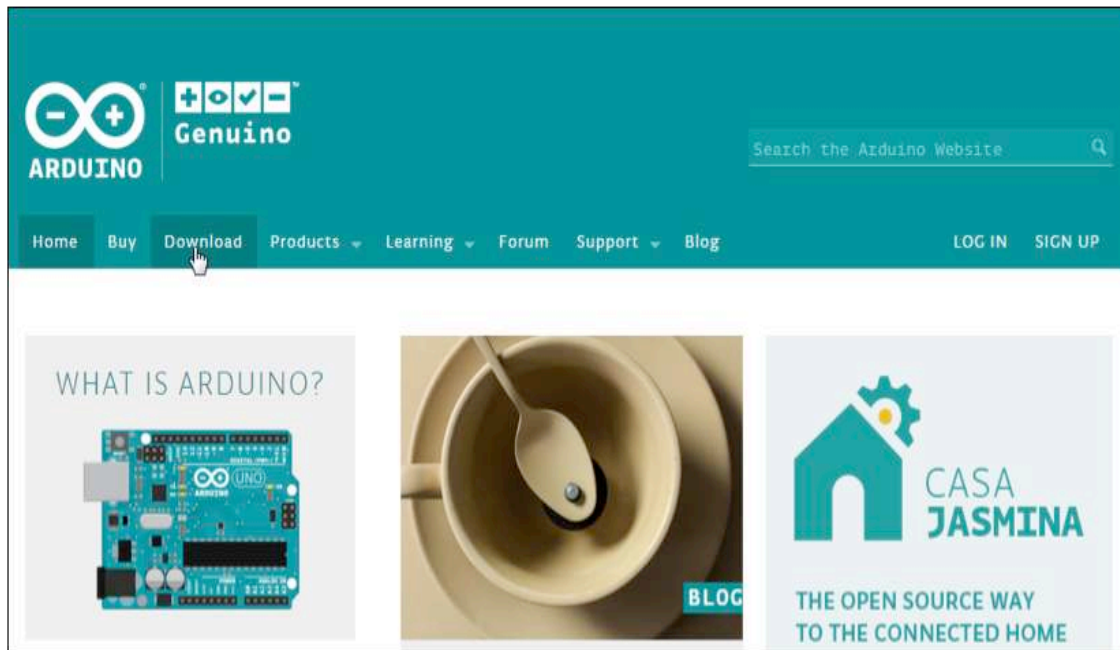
ARDUINO

Genuino

Search the Arduino Website

Home Buy Download Products Learning Forum Support Blog

LOG IN SIGN UP

WHAT IS ARDUINO?

ARDUINO UNO

BLOG

CASA JASMINA

THE OPEN SOURCE WAY TO THE CONNECTED HOME